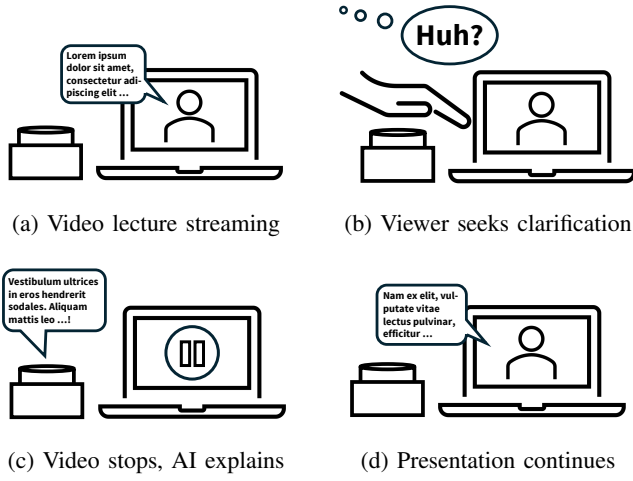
Lorem ipsum dolor sit amet, consectetur adipiscing elit ...

(a) Video lecture streaming

Huh?

(b) Viewer seeks clarification

Vestibulum ultrices in eros hendrerit sodales. Aliquam mattis leo ...!

(c) Video stops, AI explains

Nam ex elit, vulputate vitae lectus pulvinar, efficitur ...

(d) Presentation continues